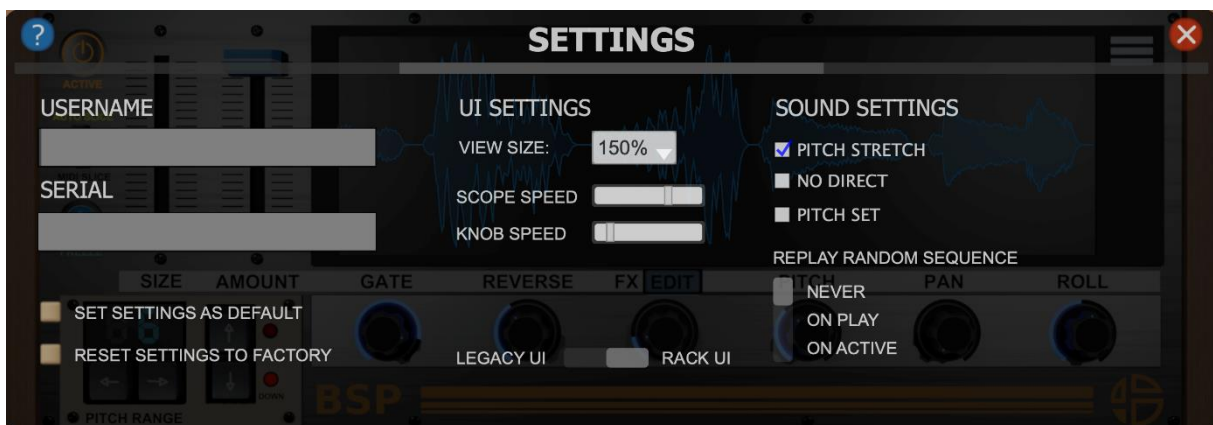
?

SETTINGS

USERNAME

SERIAL

UI SETTINGS

VIEW SIZE: 150%

SCOPE SPEED

KNOB SPEED

SOUND SETTINGS

PITCH STRETCH

NO DIRECT

PITCH SET

REPLAY RANDOM SEQUENCE

NEVER

ON PLAY

ON ACTIVE

SIZE AMOUNT GATE REVERSE FX EDIT PAN ROLL

SET SETTINGS AS DEFAULT

RESET SETTINGS TO FACTORY

LEGACY UI RACK UI

BSP

PITCH RANGE